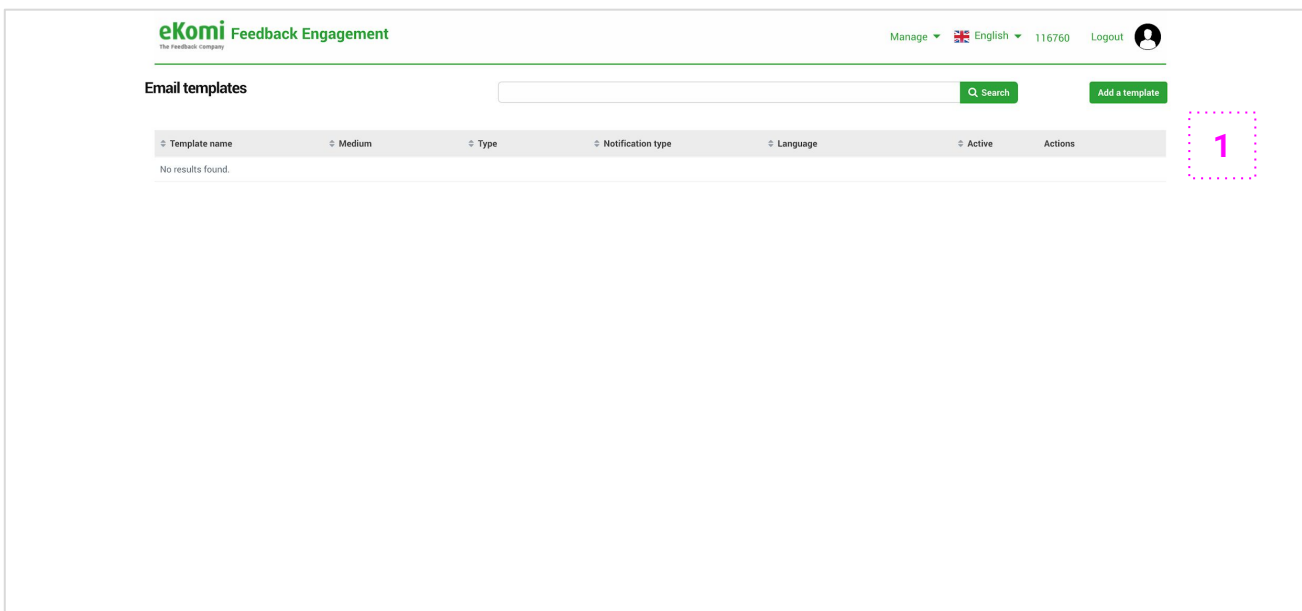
eKomi The Feedback Company Feedback Engagement

Manage English 116760 Logout

Email templates

Search

Add a template

1

| Template name | Medium | Type | Notification type | Language | Active | Actions |
|---|---|---|---|---|---|---|
| No results found. | | | | | | |